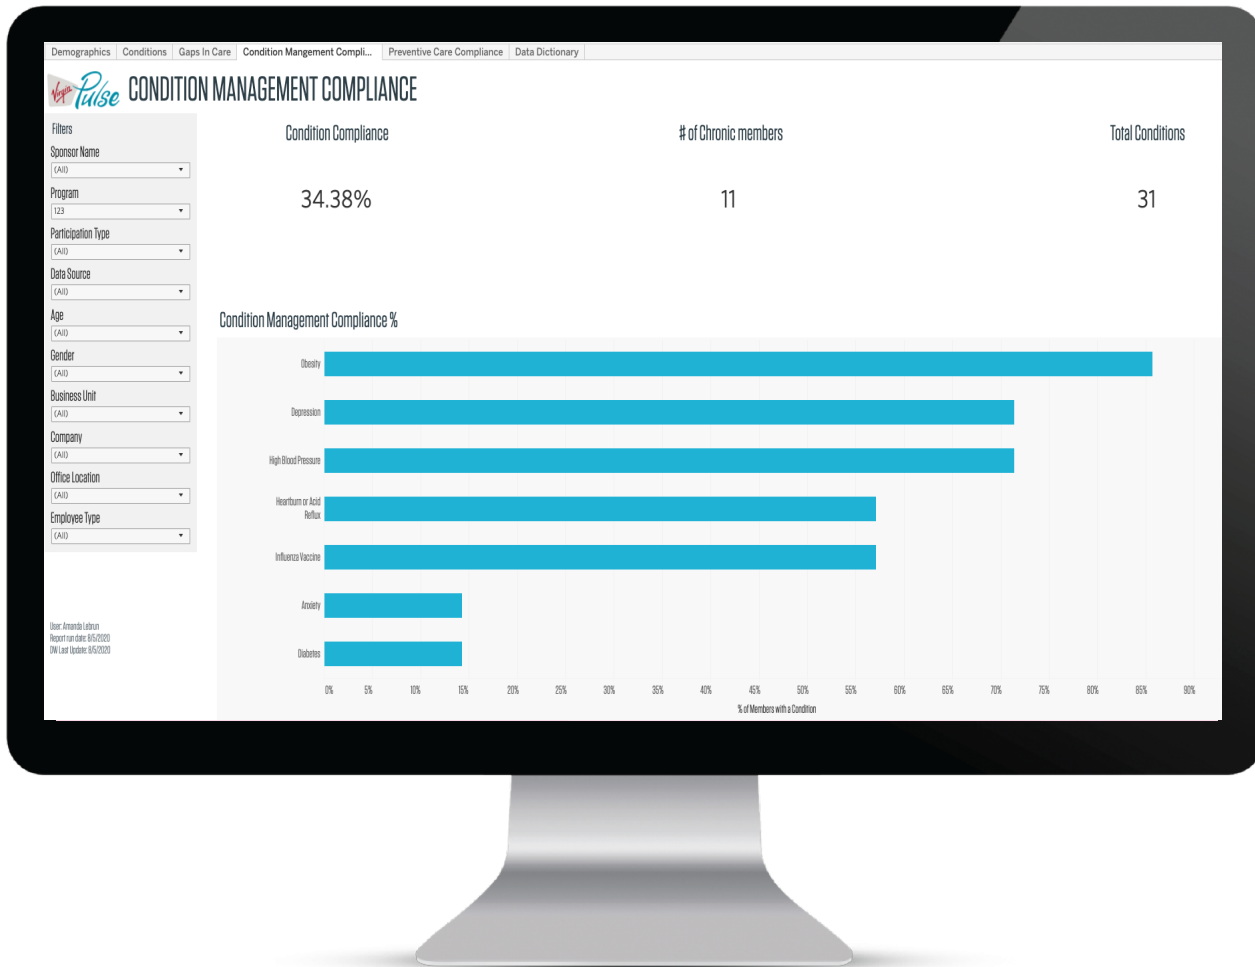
Demographics | Conditions | Gaps In Care | Condition Mangement Compli... | Preventive Care Compliance | Data Dictionary

Virgin Pulse CONDITION MANAGEMENT COMPLIANCE

Filters
Sponsor Name
(All)
Program
123
Participation Type
(All)
Data Source
(All)
Age
(All)
Gender
(All)
Business Unit
(All)
Company
(All)
Office Location
(All)
Employee Type
(All)

User: Amanda Lebrun
Report run date: 8/5/2020
DW Last Update: 8/5/2020

Condition Compliance
34.38%

# of Chronic members
11

Total Conditions
31

Condition Management Compliance %

Obesity
Depression
High Blood Pressure
Heartburn or Acid Reflux
Influenza Vaccine
Anxiety
Diabetes

0% 5% 10% 15% 20% 25% 30% 35% 40% 45% 50% 55% 60% 65% 70% 75% 80% 85% 90%
% of Members with a Condition